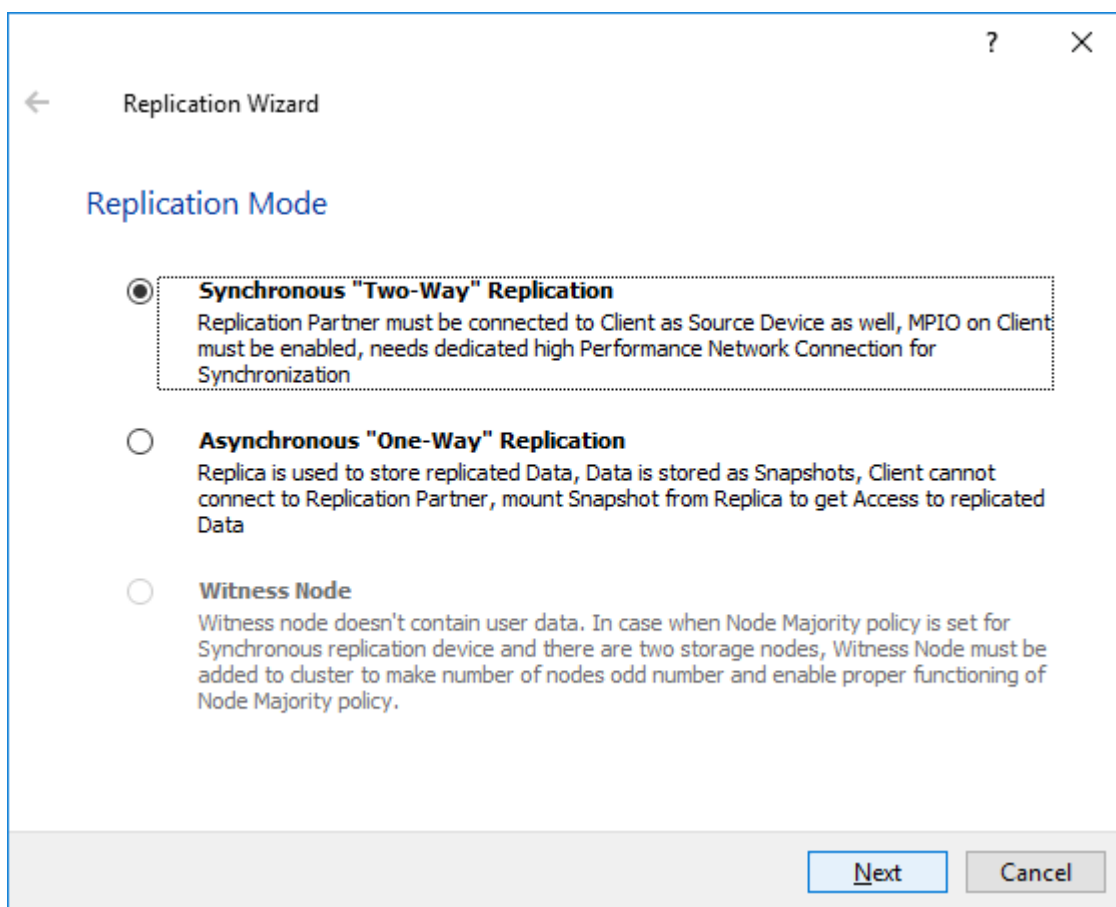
?

Replication Wizard

Replication Mode

Synchronous "Two-Way" Replication
Replication Partner must be connected to Client as Source Device as well, MPIO on Client must be enabled, needs dedicated high Performance Network Connection for Synchronization

Asynchronous "One-Way" Replication
Replica is used to store replicated Data, Data is stored as Snapshots, Client cannot connect to Replication Partner, mount Snapshot from Replica to get Access to replicated Data

Witness Node
Witness node doesn't contain user data. In case when Node Majority policy is set for Synchronous replication device and there are two storage nodes, Witness Node must be added to cluster to make number of nodes odd number and enable proper functioning of Node Majority policy.

Next Cancel